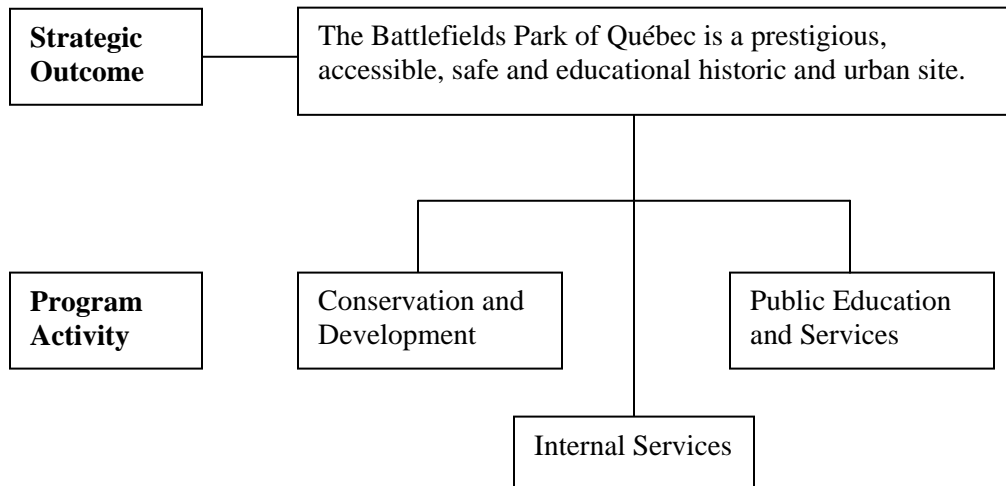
**Strategic Outcome**

The Battlefields Park of Québec is a prestigious, accessible, safe and educational historic and urban site.

**Program Activity**

Conservation and Development

Public Education and Services

Internal Services